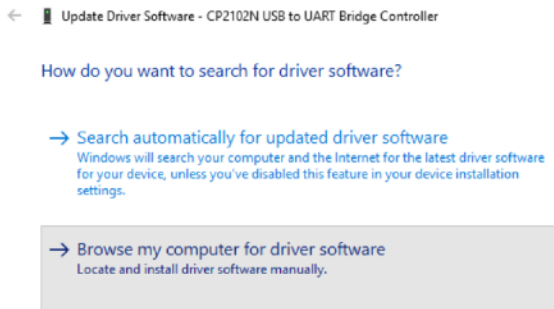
Update Driver Software - CP2102N USB to UART Bridge Controller

How do you want to search for driver software?

→ Search automatically for updated driver software
Windows will search your computer and the Internet for the latest driver software for your device, unless you've disabled this feature in your device installation settings.

→ Browse my computer for driver software
Locate and install driver software manually.